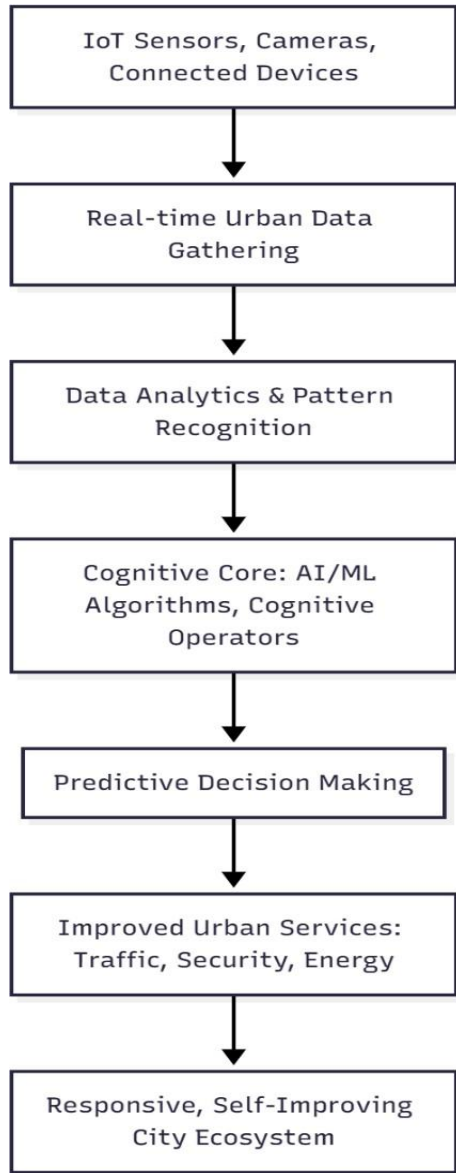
IoT Sensors, Cameras, Connected Devices

Real-time Urban Data Gathering

Data Analytics & Pattern Recognition

Cognitive Core: AI/ML Algorithms, Cognitive Operators

Predictive Decision Making

Improved Urban Services: Traffic, Security, Energy

Responsive, Self-Improving City Ecosystem